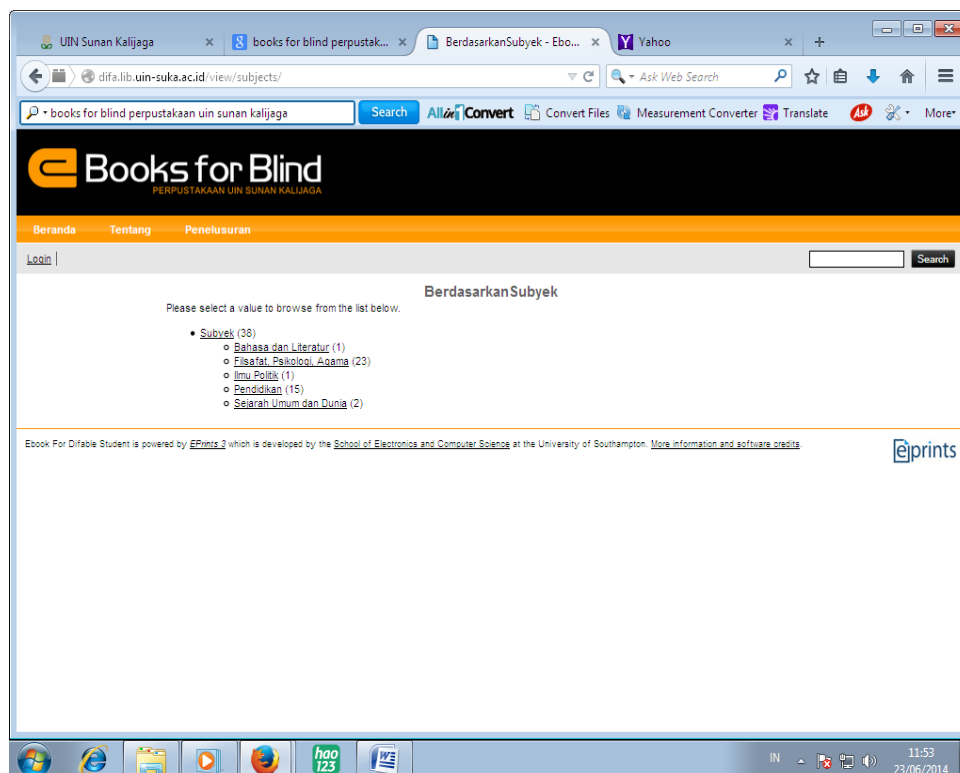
UIN Sunan Kalijaga ×
books for blind perpustak... ×
BerdasarkanSubyek - Ebo... ×
Yahoo ×
+

difa.lib.uin-suka.ac.id/view/subjects/
Ask Web Search

books for blind perpustakaan uin sunan kalijaga
Search
AllinConvert
Convert Files
Measurement Converter
Translate
More

Books for Blind
PERPUSTAKAAN UIN SUNAN KALIJAGA

Beranda
Tentang
Penelusuran

Login |
Search

BerdasarkanSubyek

Please select a value to browse from the list below.

- Subyek (38)
  - Bahasa dan Literatur (1)
  - Filsafat, Psikologi, Agama (23)
  - Ilmu Politik (1)
  - Pendidikan (15)
  - Sejarah Umum dan Dunia (2)

Ebook For Difable Student is powered by EPrints 3 which is developed by the School of Electronics and Computer Science at the University of Southampton. More information and software credits.

eprints

hao 123

IN
11:53
23/06/2014